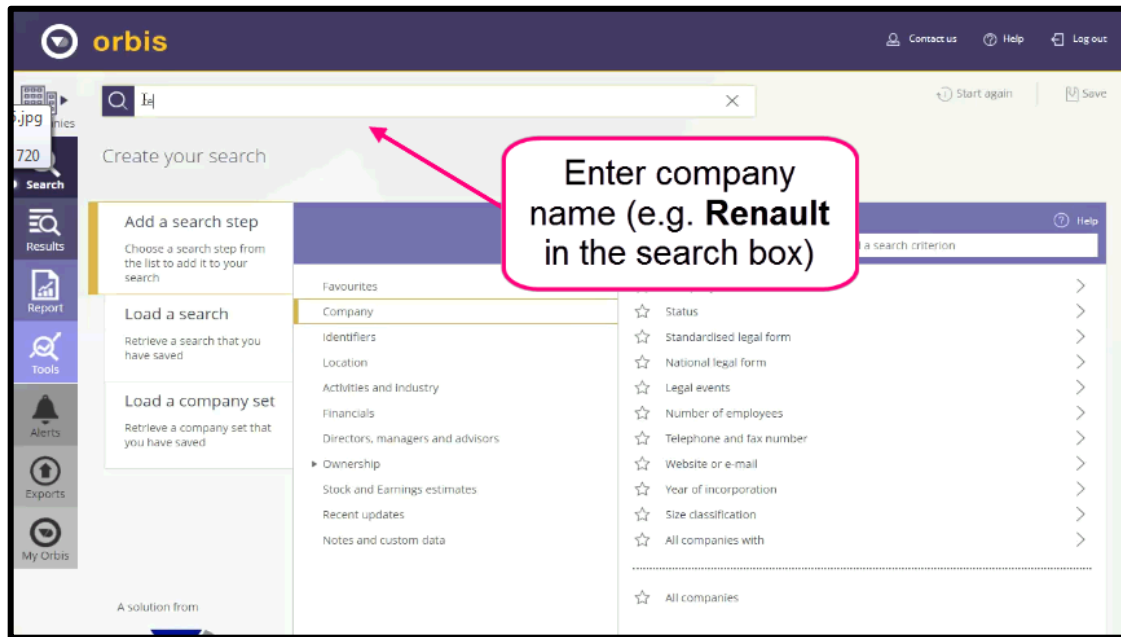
orbis

Contact us
Help
Log out

.jpg
nies
720
Search

Start again
Save

Create your search

Enter company name (e.g. **Renault** in the search box)

Help
a search criterion

Results
Report
Tools
Alerts
Exports
My Orbis

Add a search step
Choose a search step from the list to add it to your search

Load a search
Retrieve a search that you have saved

Load a company set
Retrieve a company set that you have saved

Favourites
Company
Identifiers
Location
Activities and Industry
Financials
Directors, managers and advisors
▸ Ownership
Stock and Earnings estimates
Recent updates
Notes and custom data

Status
Standardised legal form
National legal form
Legal events
Number of employees
Telephone and fax number
Website or e-mail
Year of incorporation
Size classification
All companies with

All companies

A solution from